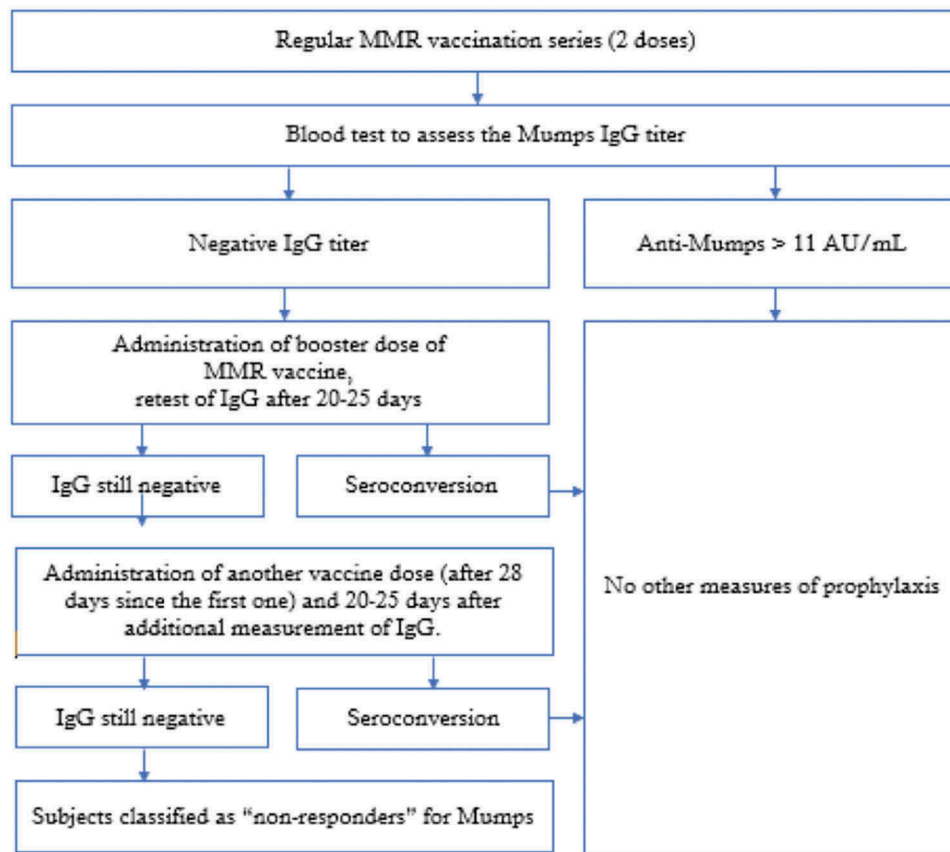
Regular MMR vaccination series (2 doses)

Blood test to assess the Mumps IgG titer

Negative IgG titer

Anti-Mumps > 11 AU/mL

Administration of booster dose of MMR vaccine, retest of IgG after 20-25 days

IgG still negative

Seroconversion

Administration of another vaccine dose (after 28 days since the first one) and 20-25 days after additional measurement of IgG.

No other measures of prophylaxis

IgG still negative

Seroconversion

Subjects classified as "non-responders" for Mumps